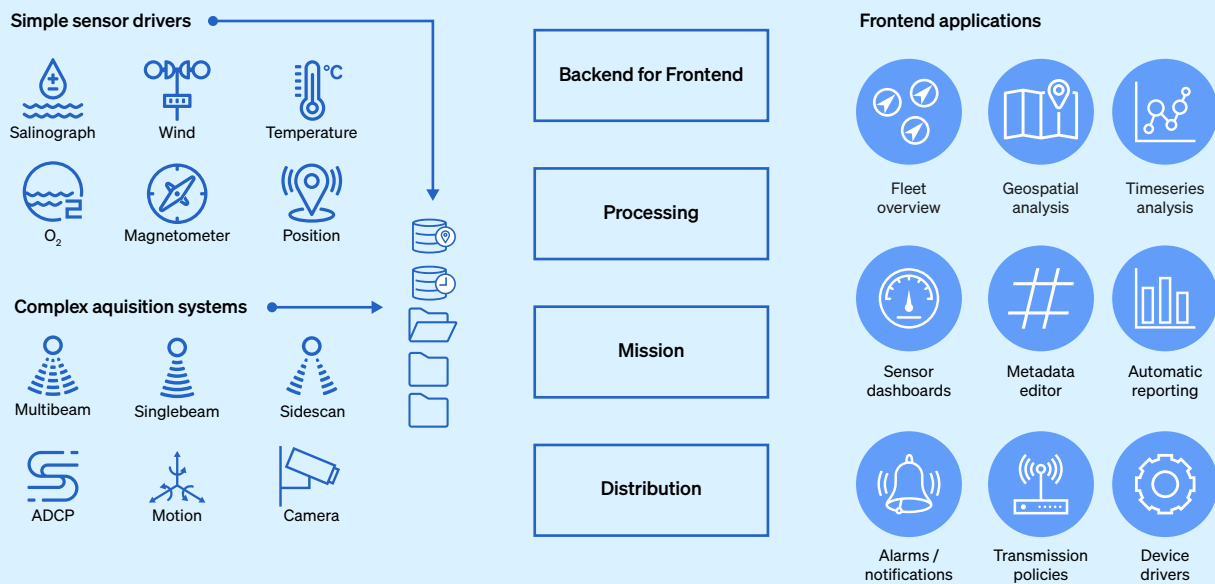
Simple sensor drivers

°C

Salinograph

Wind

Temperature

$O_2$

Magnetometer

Position

Complex aquisition systems

Multibeam

Singlebeam

Sidescan

ADCP

Motion

Camera

Backend for Frontend

Processing

Mission

Distribution

Frontend applications

Fleet overview

Geospatial analysis

Timeseries analysis

Sensor dashboards

Metadata editor

Automatic reporting

Alarms / notifications

Transmission policies

Device drivers